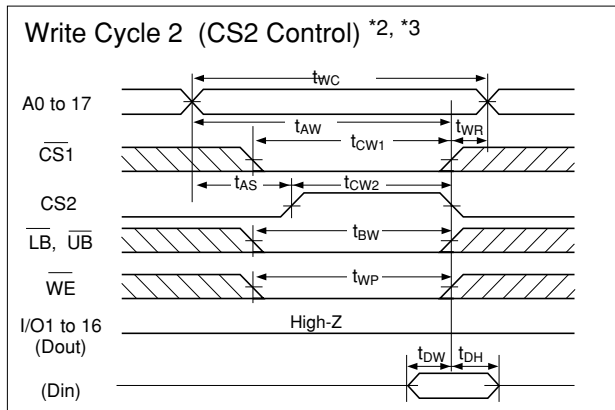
Write Cycle 2 (CS2 Control) *2, *3

$t_{WC}$

A0 to 17

$t_{AW}$

$t_{WR}$

$\overline{CS}1$

$t_{CW1}$

$t_{AS}$

$t_{CW2}$

CS2

$\overline{LB}$, $\overline{UB}$

$t_{BW}$

$\overline{WE}$

$t_{WP}$

I/O1 to 16 (Dout)

High-Z

$t_{DW}$

$t_{DH}$

(Din)